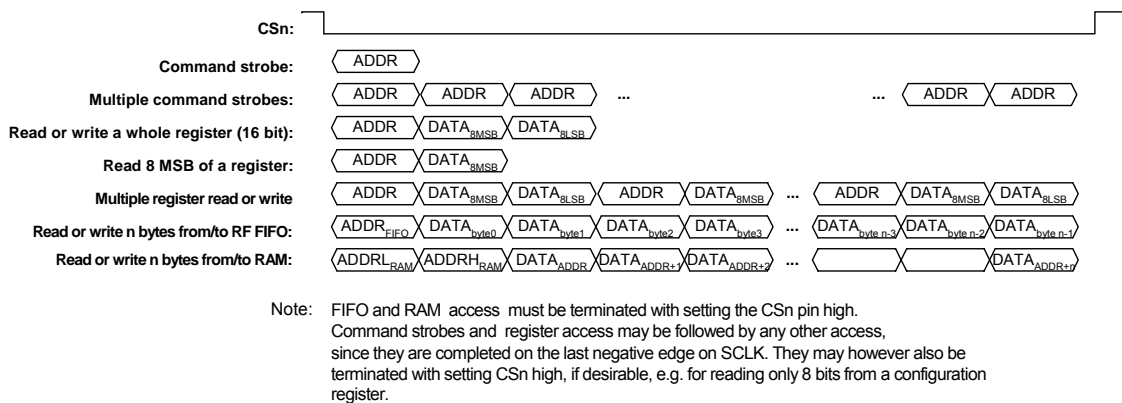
CSn:

Command strobe: ADDR

Multiple command strobes: ADDR ADDR ADDR ... ... ADDR ADDR

Read or write a whole register (16 bit): ADDR $DATA_{8MSB}$ $DATA_{8LSB}$

Read 8 MSB of a register: ADDR $DATA_{8MSB}$

Multiple register read or write ADDR $DATA_{8MSB}$ $DATA_{8LSB}$ ADDR $DATA_{8MSB}$ ... ADDR $DATA_{8MSB}$ $DATA_{8LSB}$

Read or write n bytes from/to RF FIFO: $ADDR_{FIFO}$ $DATA_{byte0}$ $DATA_{byte1}$ $DATA_{byte2}$ $DATA_{byte3}$ ... $DATA_{byte\ n-3}$ $DATA_{byte\ n-2}$ $DATA_{byte\ n-1}$

Read or write n bytes from/to RAM: $ADDRL_{RAM}$ $ADDRH_{RAM}$ $DATA_{ADDR}$ $DATA_{ADDR+1}$ $DATA_{ADDR+2}$ ... $DATA_{ADDR+n}$

Note: FIFO and RAM access must be terminated with setting the CSn pin high. Command strobes and register access may be followed by any other access, since they are completed on the last negative edge on SCLK. They may however also be terminated with setting CSn high, if desirable, e.g. for reading only 8 bits from a configuration register.